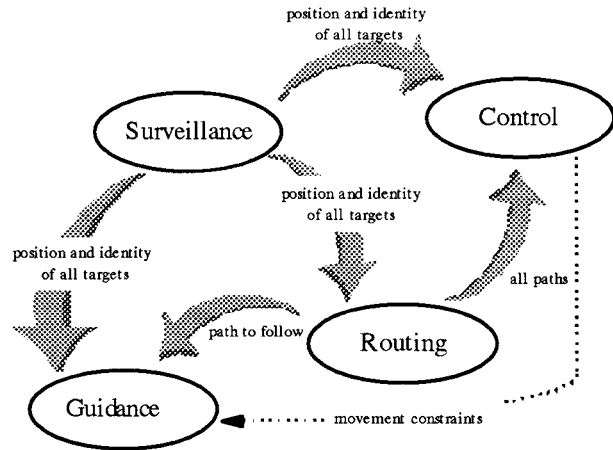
position and identity of all targets

Surveillance

Control

position and identity of all targets

position and identity of all targets

all paths

path to follow

Routing

Guidance

movement constraints